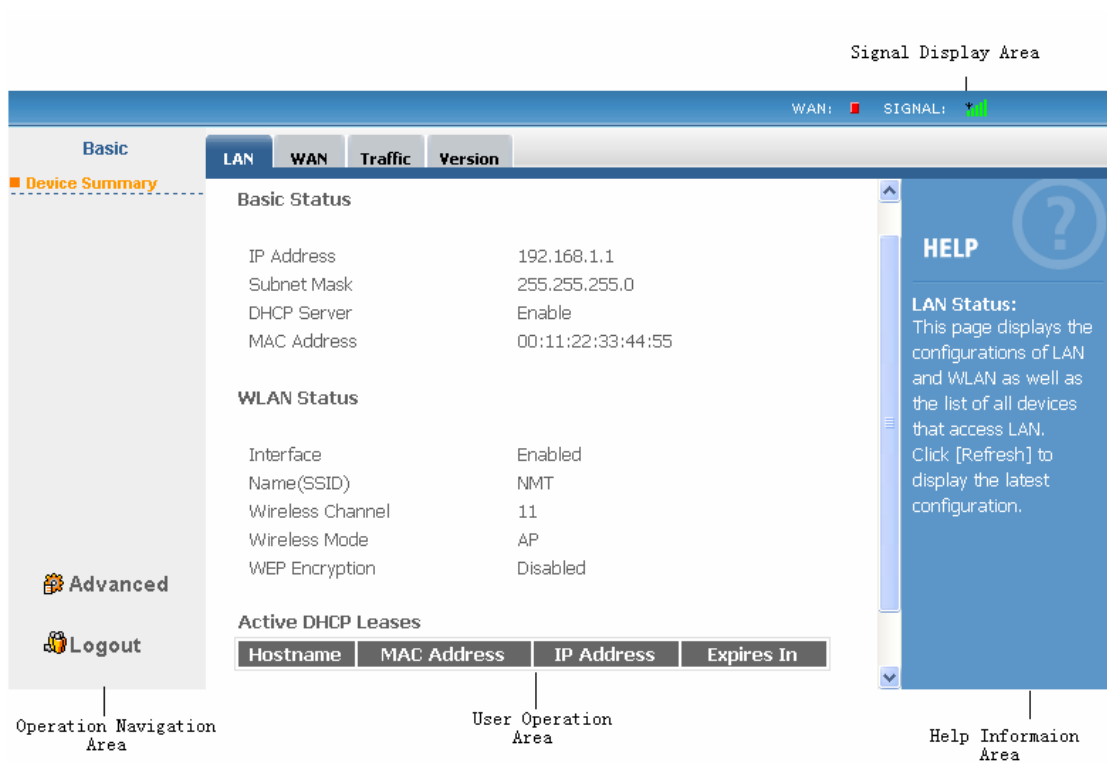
Signal Display Area

WAN: SIGNAL:

Basic

Device Summary

LAN WAN Traffic Version

Basic Status

IP Address 192.168.1.1
Subnet Mask 255.255.255.0
DHCP Server Enable
MAC Address 00:11:22:33:44:55

WLAN Status

Interface Enabled
Name(SSID) NMT
Wireless Channel 11
Wireless Mode AP
WEP Encryption Disabled

Active DHCP Leases

| Hostname | MAC Address | IP Address | Expires In |
|---|---|---|---|

HELP

LAN Status:
This page displays the configurations of LAN and WLAN as well as the list of all devices that access LAN. Click [Refresh] to display the latest configuration.

Advanced

Logout

Operation Navigation Area

User Operation Area

Help Informaion Area